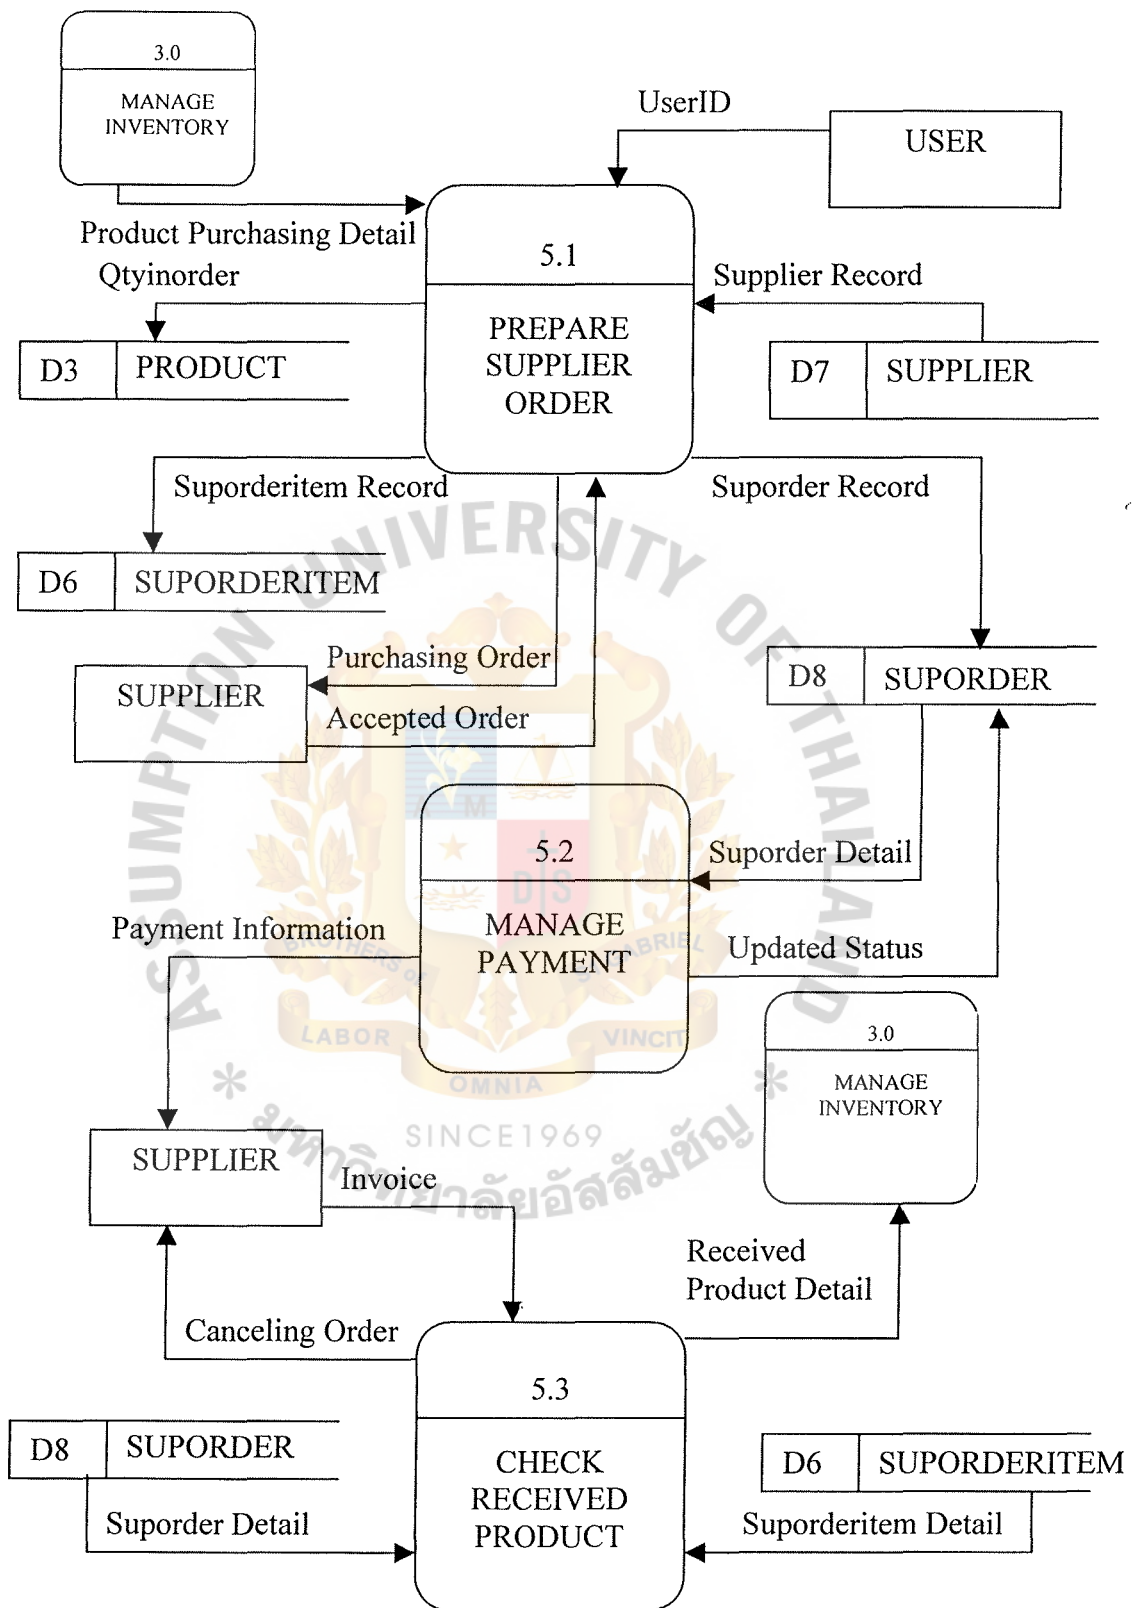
3.0
MANAGE INVENTORY

UserID

USER

Product Purchasing Detail
Qtyinorder

5.1
PREPARE SUPPLIER ORDER

Supplier Record

D3 PRODUCT

D7 SUPPLIER

Suporderitem Record

Suporder Record

D6 SUPORDERITEM

Purchasing Order

SUPPLIER

Accepted Order

D8 SUPORDER

5.2
MANAGE PAYMENT

Suporder Detail

Payment Information

Updated Status

3.0
MANAGE INVENTORY

SUPPLIER

Invoice

Received Product Detail

Canceling Order

5.3
CHECK RECEIVED PRODUCT

D8 SUPORDER

D6 SUPORDERITEM

Suporder Detail

Suporderitem Detail

ASSUMPTION UNIVERSITY OF THAILAND
LABOR OMNIA VINCIT
BROTHERS OF ST. GABRIEL
SINCE1969
มหาวิทยาลัยอัสสัมชัญ